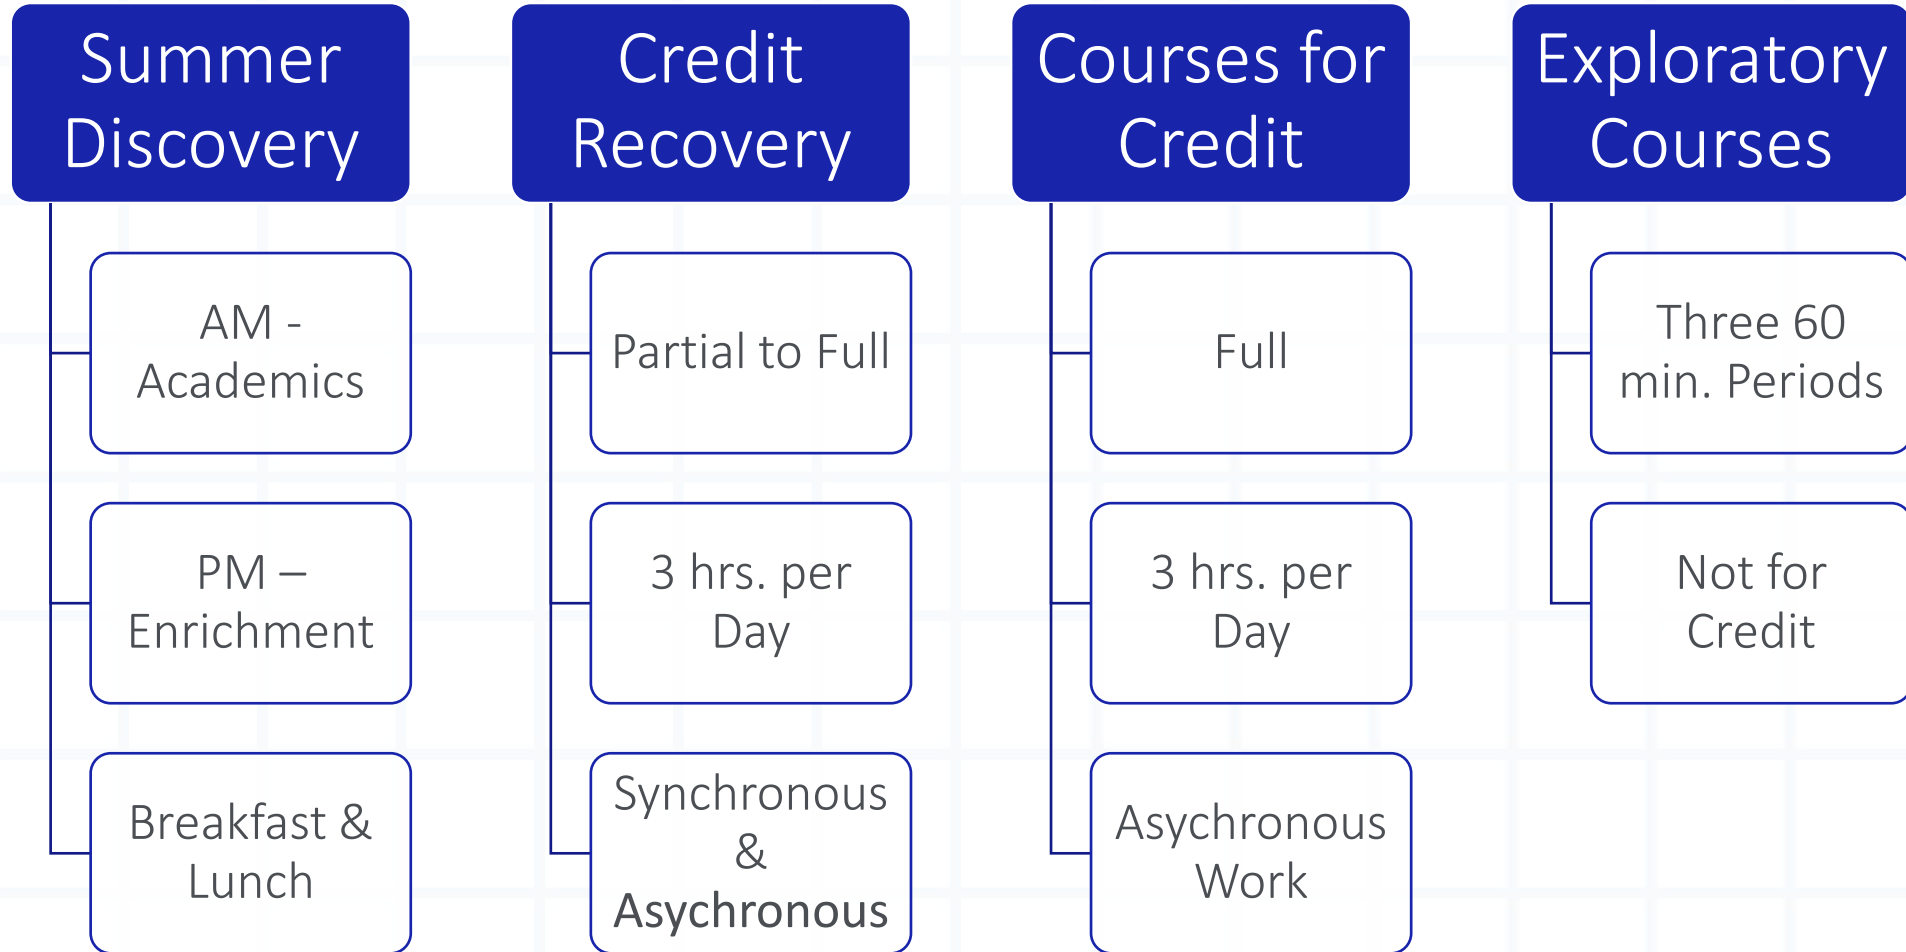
Summer Discovery

AM - Academics

PM – Enrichment

Breakfast & Lunch

Credit Recovery

Partial to Full

3 hrs. per Day

Synchronous & Asychronous

Courses for Credit

Full

3 hrs. per Day

Asychronous Work

Exploratory Courses

Three 60 min. Periods

Not for Credit